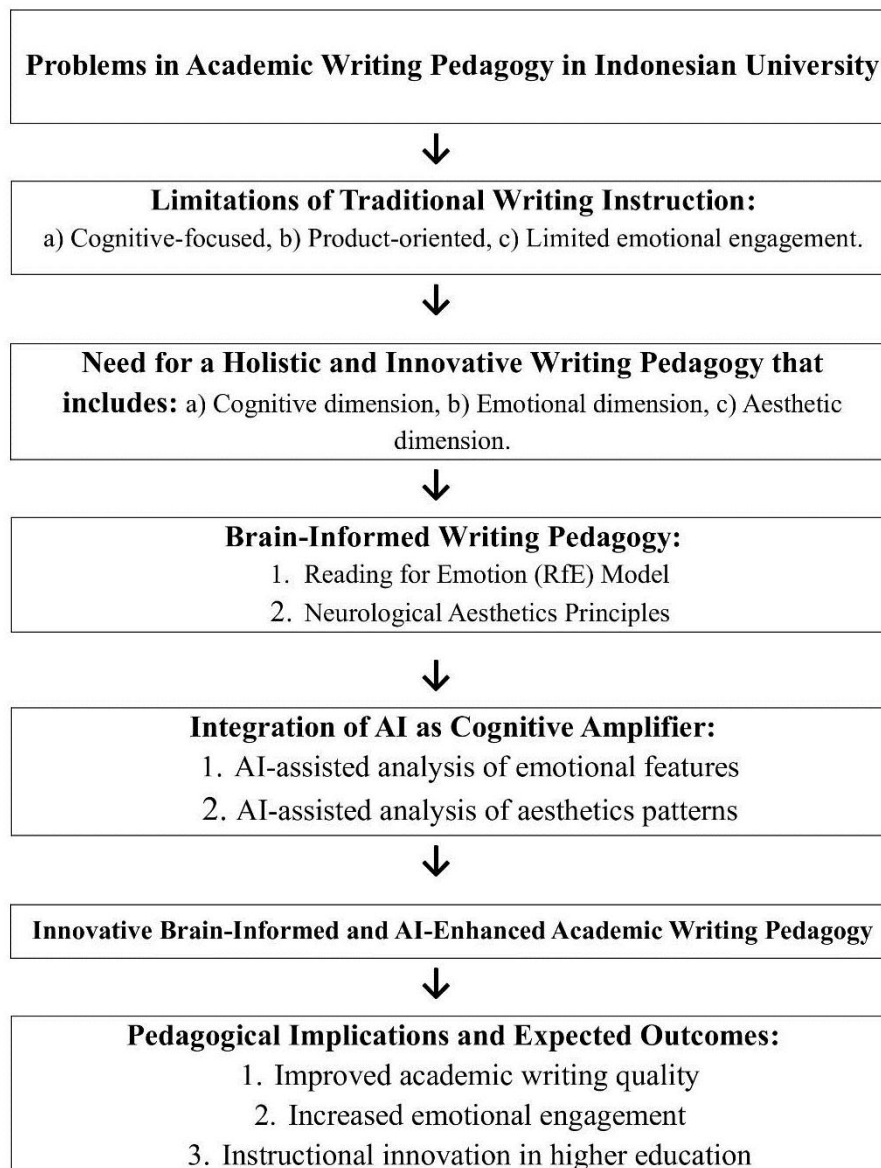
Problems in Academic Writing Pedagogy in Indonesian University

↓

Limitations of Traditional Writing Instruction:
a) Cognitive-focused, b) Product-oriented, c) Limited emotional engagement.

↓

Need for a Holistic and Innovative Writing Pedagogy that includes: a) Cognitive dimension, b) Emotional dimension, c) Aesthetic dimension.

↓

Brain-Informed Writing Pedagogy:
1. Reading for Emotion (RfE) Model
2. Neurological Aesthetics Principles

↓

Integration of AI as Cognitive Amplifier:
1. AI-assisted analysis of emotional features
2. AI-assisted analysis of aesthetics patterns

↓

Innovative Brain-Informed and AI-Enhanced Academic Writing Pedagogy

↓

Pedagogical Implications and Expected Outcomes:
1. Improved academic writing quality
2. Increased emotional engagement
3. Instructional innovation in higher education